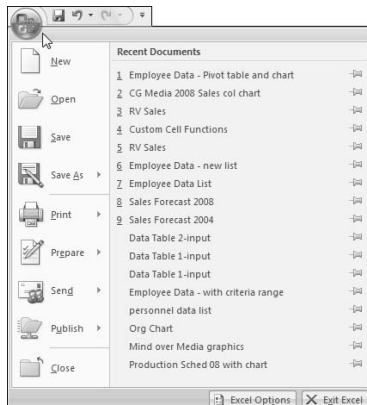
New

Open

Save

Save As

Print

Prepare

Send

Publish

Close

Recent Documents

1 Employee Data - Pivot table and chart

2 CG Media 2008 Sales col chart

3 RV Sales

4 Custom Cell Functions

5 RV Sales

6 Employee Data - new list

7 Employee Data List

8 Sales Forecast 2008

9 Sales Forecast 2004

Data Table 2-input

Data Table 1-input

Data Table 1-input

Employee Data - with criteria range

personnel data list

Org Chart

Mind over Media graphics

Production Sched 08 with chart

Excel Options

Exit Excel